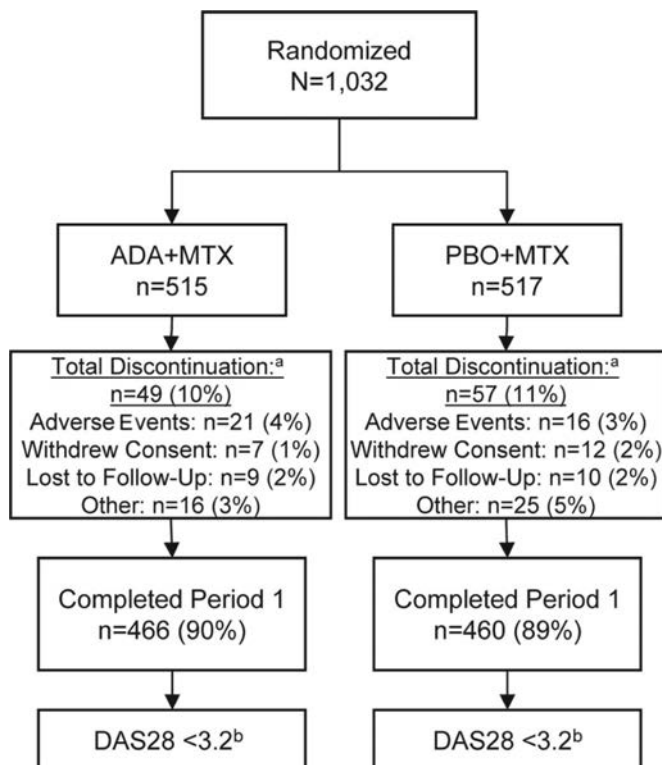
Randomized
N=1,032

ADA+MTX
n=515

PBO+MTX
n=517

Total Discontinuation:$^{a}$
n=49 (10%)
Adverse Events: n=21 (4%)
Withdrew Consent: n=7 (1%)
Lost to Follow-Up: n=9 (2%)
Other: n=16 (3%)

Total Discontinuation:$^{a}$
n=57 (11%)
Adverse Events: n=16 (3%)
Withdrew Consent: n=12 (2%)
Lost to Follow-Up: n=10 (2%)
Other: n=25 (5%)

Completed Period 1
n=466 (90%)

Completed Period 1
n=460 (89%)

DAS28 <3.2$^{b}$

DAS28 <3.2$^{b}$